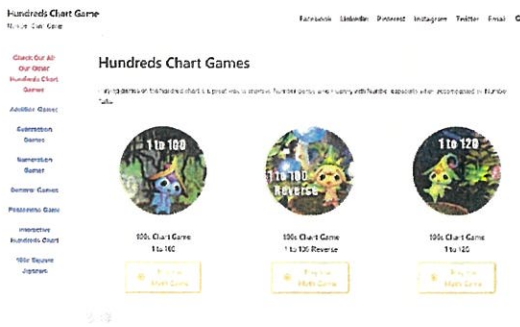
Hundreds Chart Game
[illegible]

Facebook Linkedin Pinterest Instagram Twitter Email

Check Out All Our Other Hundreds Chart Games

Addition Games

Subtraction Games

Numeration Games

Number Games

Pokemon Game

Interactive Hundreds Chart

100s Square Jigsaws

Hundreds Chart Games

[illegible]

1 to 100

100s Chart Game
1 to 100

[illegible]

1 to 100 Reverse

100s Chart Game
1 to 100 Reverse

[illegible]

1 to 120

100s Chart Game
1 to 120

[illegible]